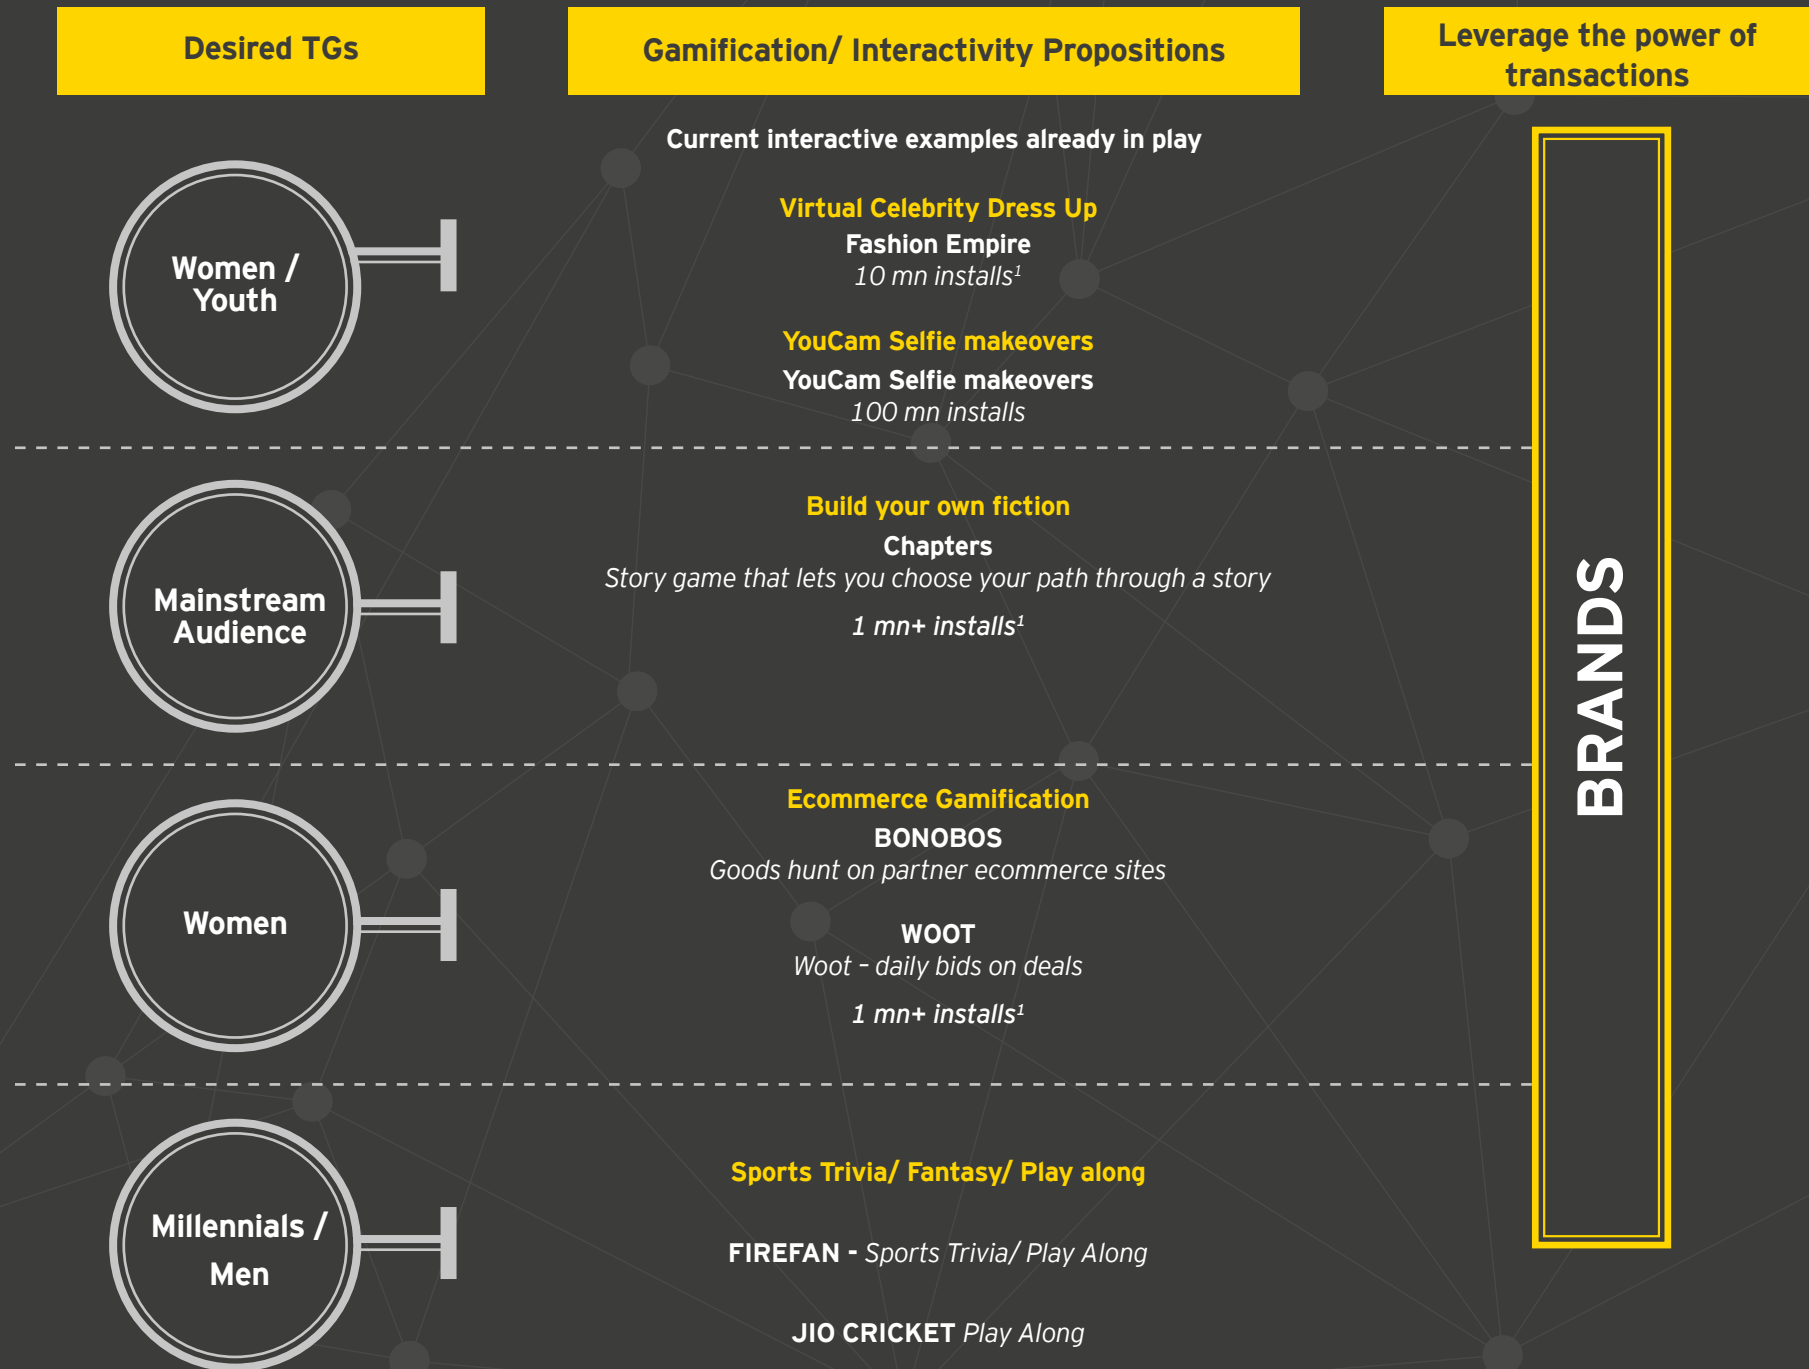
Desired TGs

Gamification/ Interactivity Propositions

Leverage the power of transactions

Current interactive examples already in play

Women / Youth

Virtual Celebrity Dress Up
Fashion Empire
10 mn installs$^1$

YouCam Selfie makeovers
YouCam Selfie makeovers
100 mn installs

Mainstream Audience

Build your own fiction
Chapters
Story game that lets you choose your path through a story
1 mn+ installs$^1$

Women

Ecommerce Gamification
BONOBOS
Goods hunt on partner ecommerce sites

WOOT
Woot - daily bids on deals
1 mn+ installs$^1$

Millennials / Men

Sports Trivia/ Fantasy/ Play along

FIREFAN - Sports Trivia/ Play Along

JIO CRICKET Play Along

BRANDS